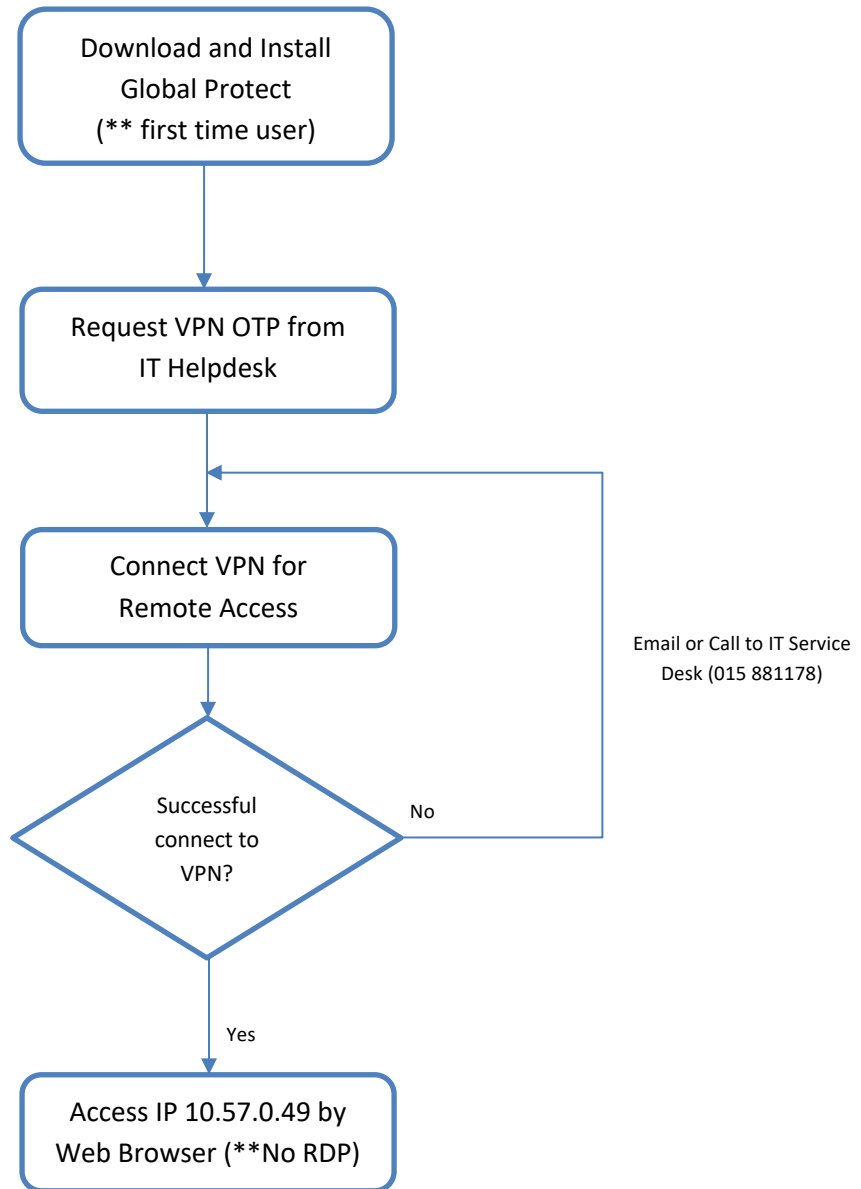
Download and Install Global Protect (** first time user)

Request VPN OTP from IT Helpdesk

Connect VPN for Remote Access

Email or Call to IT Service Desk (015 881178)

Successful connect to VPN?

No

Yes

Access IP 10.57.0.49 by Web Browser (**No RDP)